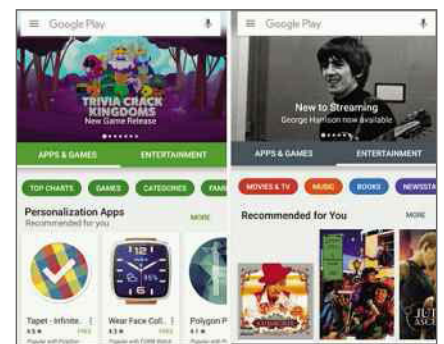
Google Play

TRIVIA CRACK KINGDOMS
New Game Release

APPS & GAMES
ENTERTAINMENT

TOP CHARTS
GAMES
CATEGORIES
FAMI

Personalization Apps
Recommended for you
MORE

Tapet - Infinite...
4.5 ★ FREE
Wear Face Coll...
4.3 ★ FREE
Polygon P...

Google Play

New to Streaming
George Harrison now available

APPS & GAMES
ENTERTAINMENT

MOVIES & TV
MUSIC
BOOKS
NEWSSTA

Recommended for You
MORE